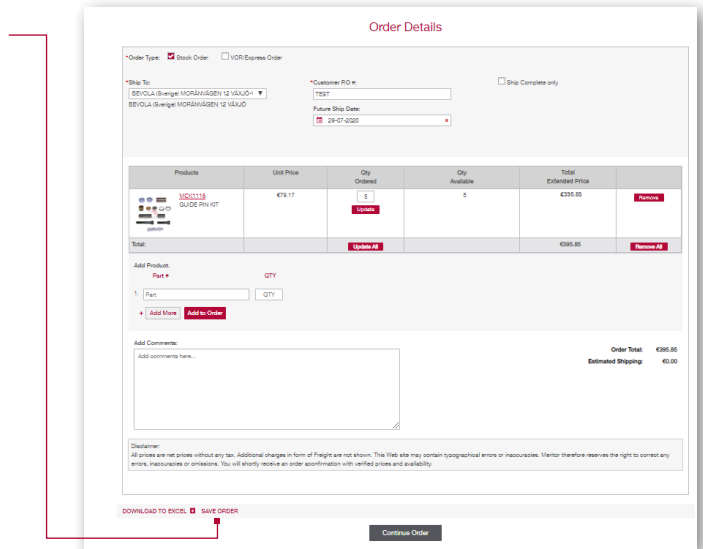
Order Details

*Order Type: Stock Order VOR/Express Order

*Ship To:
BEVOLA (Sverige) MORÅNVÄGEN 12 VÄXJÖ-I
BEVOLA (Sverige) MORÅNVÄGEN 12 VÄXJÖ

*Customer P.O #:
TEST

Future Ship Date:
29-07-2020

Ship Complete only

| Products | Unit Price | Qty Ordered | Qty Available | Total Extended Price | |
|---|---|---|---|---|---|
| MCK1115 GUIDE PIN KIT | €79.17 | 5 Update | 5 | €395.85 | Remove |
| Total: | | Update All | | €395.85 | Remove All |

Add Product.
Part # QTY
1. Part QTY
+ Add More Add to Order

Add Comments:
Add comments here...

Order Total: €395.85
Estimated Shipping: €0.00

Disclaimer:
All prices are net prices without any tax. Additional charges in form of Freight are not shown. This Web site may contain typographical errors or inaccuracies. Meritor therefore reserves the right to correct any errors, inaccuracies or omissions. You will shortly receive an order aconfirmation with verified prices and availability.

DOWNLOAD TO EXCEL SAVE ORDER

Continue Order